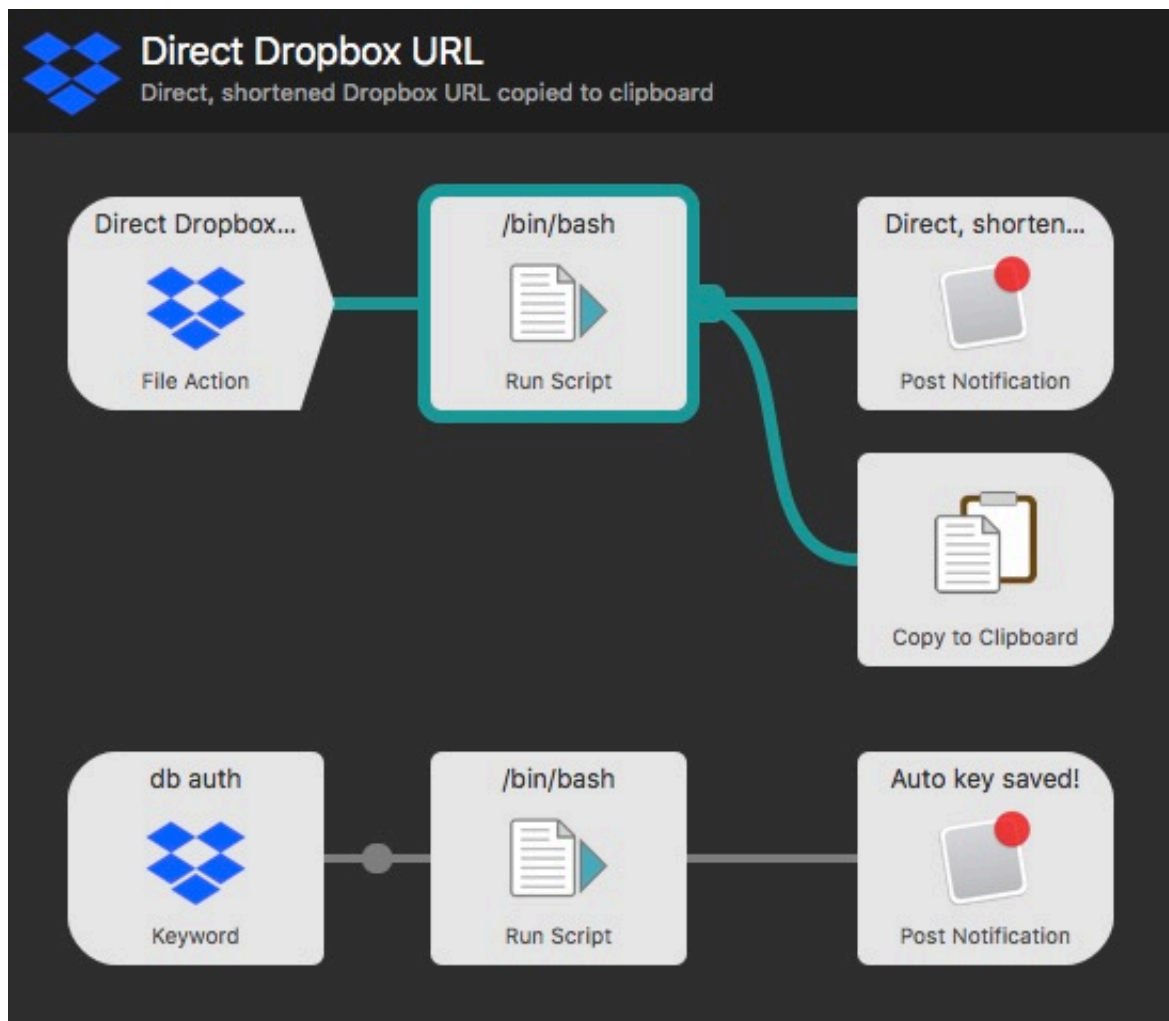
Direct Dropbox URL
Direct, shortened Dropbox URL copied to clipboard

Direct Dropbox...
File Action

/bin/bash
Run Script

Direct, shorten...
Post Notification

Copy to Clipboard

db auth
Keyword

/bin/bash
Run Script

Auto key saved!
Post Notification